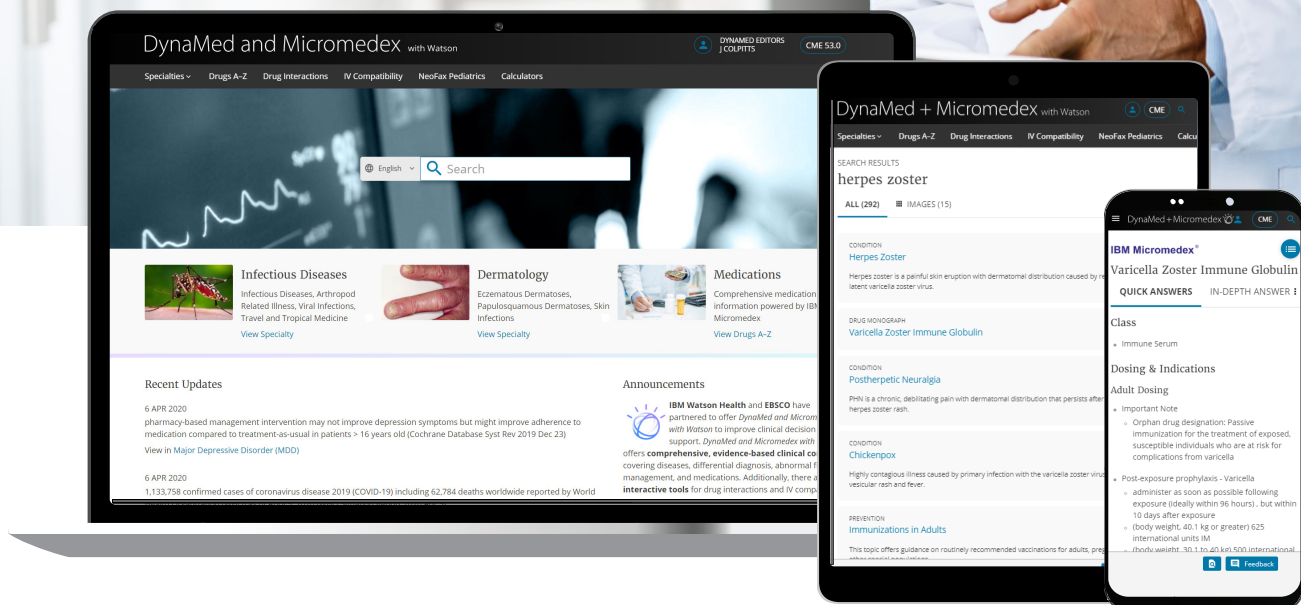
DynaMed and Micromedex with Watson

DYNAMED EDITORS J COLPITTS

CME 53.0

Specialties Drugs A-Z Drug Interactions IV Compatibility NeoFax Pediatrics Calculators

English

Search

Infectious Diseases

Infectious Diseases, Arthropod Related Illness, Viral Infections, Travel and Tropical Medicine

View Specialty

Dermatology

Eczematous Dermatoses, Papulosquamous Dermatoses, Skin Infections

View Specialty

Medications

Comprehensive medication information powered by IBM Micromedex

View Drugs A-Z

Recent Updates

6 APR 2020

pharmacy-based management intervention may not improve depression symptoms but might improve adherence to medication compared to treatment-as-usual in patients > 16 years old (Cochrane Database Syst Rev 2019 Dec 23)

View in Major Depressive Disorder (MDD)

6 APR 2020

1,133,758 confirmed cases of coronavirus disease 2019 (COVID-19) including 62,784 deaths worldwide reported by World

Announcements

IBM Watson Health and EBSCO have partnered to offer DynaMed and Microm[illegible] with Watson to improve clinical decision support. DynaMed and Micromedex with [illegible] offers comprehensive, evidence-based clinical co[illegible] covering diseases, differential diagnosis, abnormal f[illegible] management, and medications. Additionally, there a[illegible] interactive tools for drug interactions and IV comp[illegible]

DynaMed + Micromedex with Watson

CME

Specialties Drugs A-Z Drug Interactions IV Compatibility NeoFax Pediatrics Calcu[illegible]

SEARCH RESULTS

herpes zoster

ALL (292) IMAGES (15)

CONDITION

Herpes Zoster

Herpes zoster is a painful skin eruption with dermatomal distribution caused by re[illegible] latent varicella zoster virus.

DRUG MONOGRAPH

Varicella Zoster Immune Globulin

CONDITION

Postherpetic Neuralgia

PHN is a chronic, debilitating pain with dermatomal distribution that persists after herpes zoster rash.

CONDITION

Chickenpox

Highly contagious illness caused by primary infection with the varicella zoster viru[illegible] vesicular rash and fever.

PREVENTION

Immunizations in Adults

This topic offers guidance on routinely recommended vaccinations for adults, preg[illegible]

DynaMed+Micromedex

CME

IBM Micromedex®

Varicella Zoster Immune Globulin

QUICK ANSWERS IN-DEPTH ANSWER

Class

Immune Serum

Dosing & Indications

Adult Dosing

Important Note

Orphan drug designation: Passive immunization for the treatment of exposed, susceptible individuals who are at risk for complications from varicella

Post-exposure prophylaxis - Varicella

administer as soon as possible following exposure (ideally within 96 hours) , but within 10 days after exposure

(body weight, 40.1 kg or greater) 625 international units IM

(body weight, 30.1 to 40 kg) 500 international

Feedback